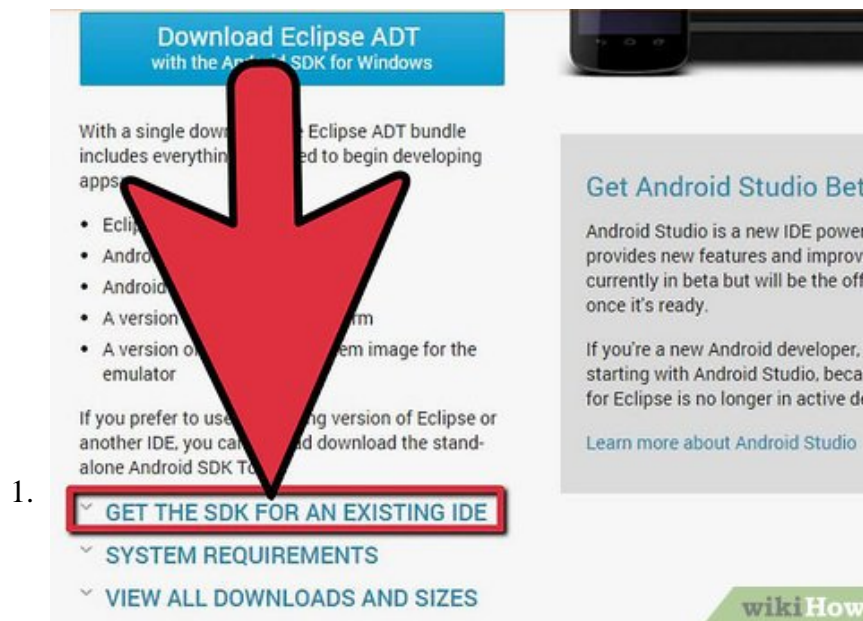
1.

Download Eclipse ADT
with the And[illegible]SDK for Windows

With a single down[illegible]e Eclipse ADT bundle includes everythin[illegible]ed to begin developing apps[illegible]

- Eclip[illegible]
- Andro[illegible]
- Android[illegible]
- A version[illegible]rm
- A version o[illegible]em image for the emulator

If you prefer to use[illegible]ng version of Eclipse or another IDE, you ca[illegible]d download the stand-alone Android SDK To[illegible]

GET THE SDK FOR AN EXISTING IDE
SYSTEM REQUIREMENTS
VIEW ALL DOWNLOADS AND SIZES

Get Android Studio Bet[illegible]

Android Studio is a new IDE power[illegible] provides new features and improv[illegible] currently in beta but will be the off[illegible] once it's ready.

If you're a new Android developer, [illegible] starting with Android Studio, beca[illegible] for Eclipse is no longer in active d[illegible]

Learn more about Android Studio

wikiHow